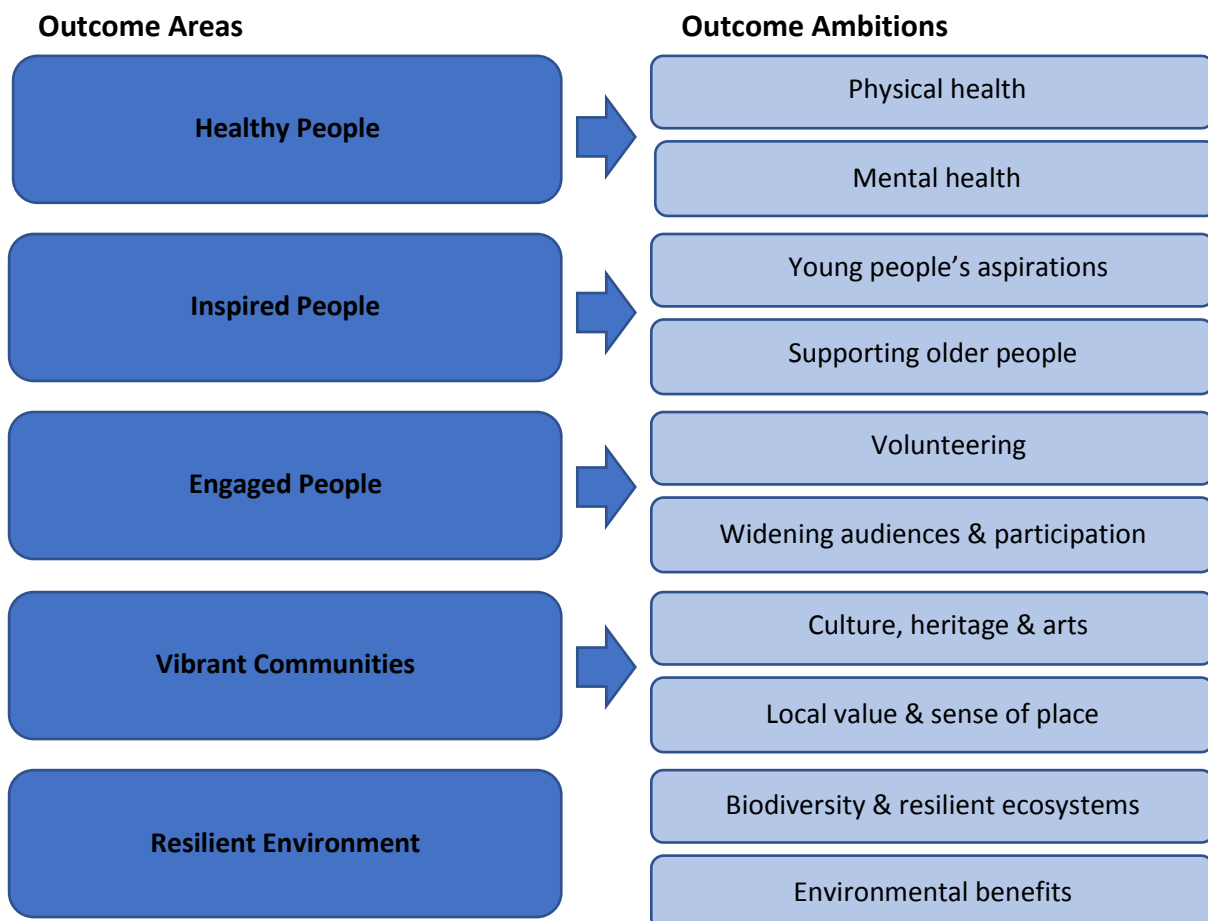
Outcome Areas

Outcome Ambitions

Healthy People

Physical health

Mental health

Inspired People

Young people’s aspirations

Supporting older people

Engaged People

Volunteering

Widening audiences & participation

Vibrant Communities

Culture, heritage & arts

Local value & sense of place

Resilient Environment

Biodiversity & resilient ecosystems

Environmental benefits